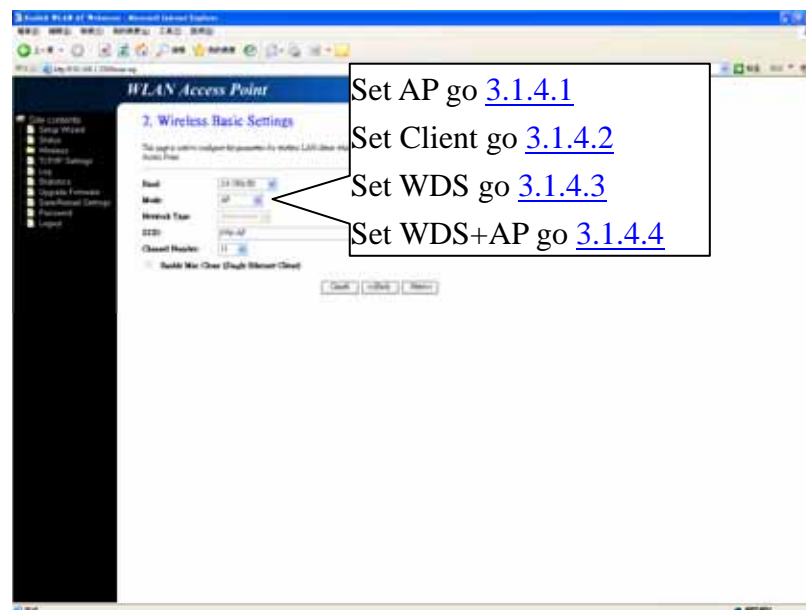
WLAN Access Point

Site contents
Setup Wizard
Status
Wireless
TCP/IP Settings
Log
Statistics
Upgrade Firmware
Save/Reload Settings
Password
Logout

2. Wireless Basic Settings

Band
Mode
Network Type
SSID
Channel Number
Enable Mac Clone (Single Ethernet Client)

Cancel <<Back Next>>

Set AP go 3.1.4.1
Set Client go 3.1.4.2
Set WDS go 3.1.4.3
Set WDS+AP go 3.1.4.4